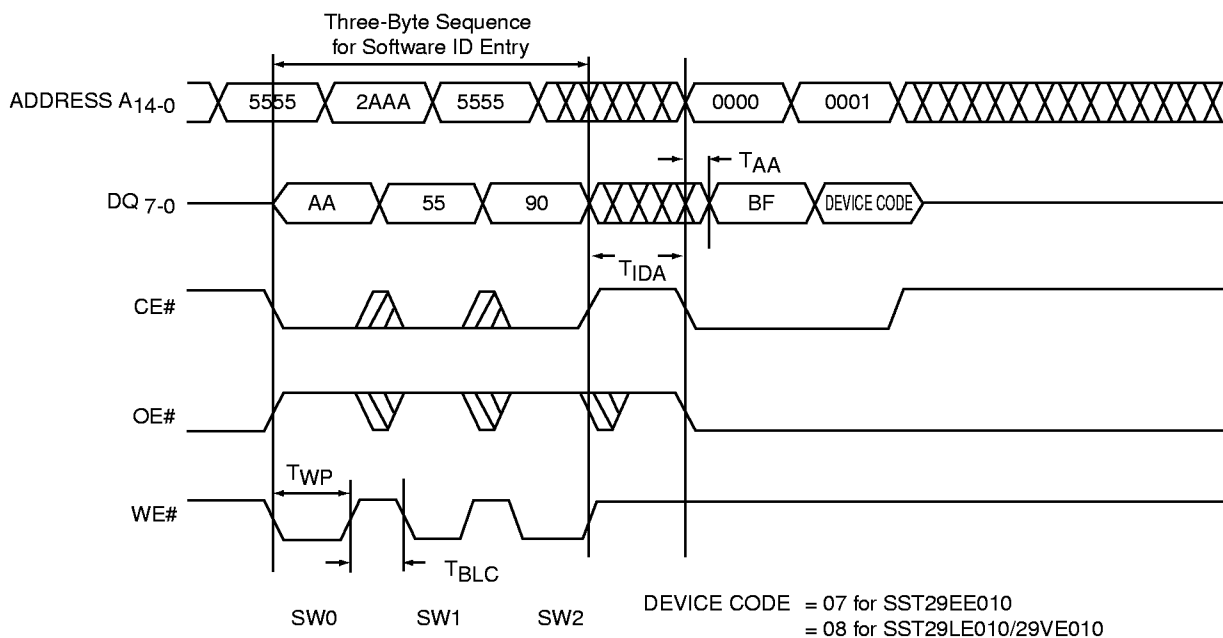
Three-Byte Sequence for Software ID Entry

ADDRESS $A_{14-0}$ 5555 2AAA 5555 0000 0001

$T_{AA}$

DQ $_{7-0}$ AA 55 90 BF DEVICE CODE

$T_{IDA}$

CE#

OE#

$T_{WP}$

WE#

$T_{BLC}$

SW0 SW1 SW2

DEVICE CODE = 07 for SST29EE010
= 08 for SST29LE010/29VE010